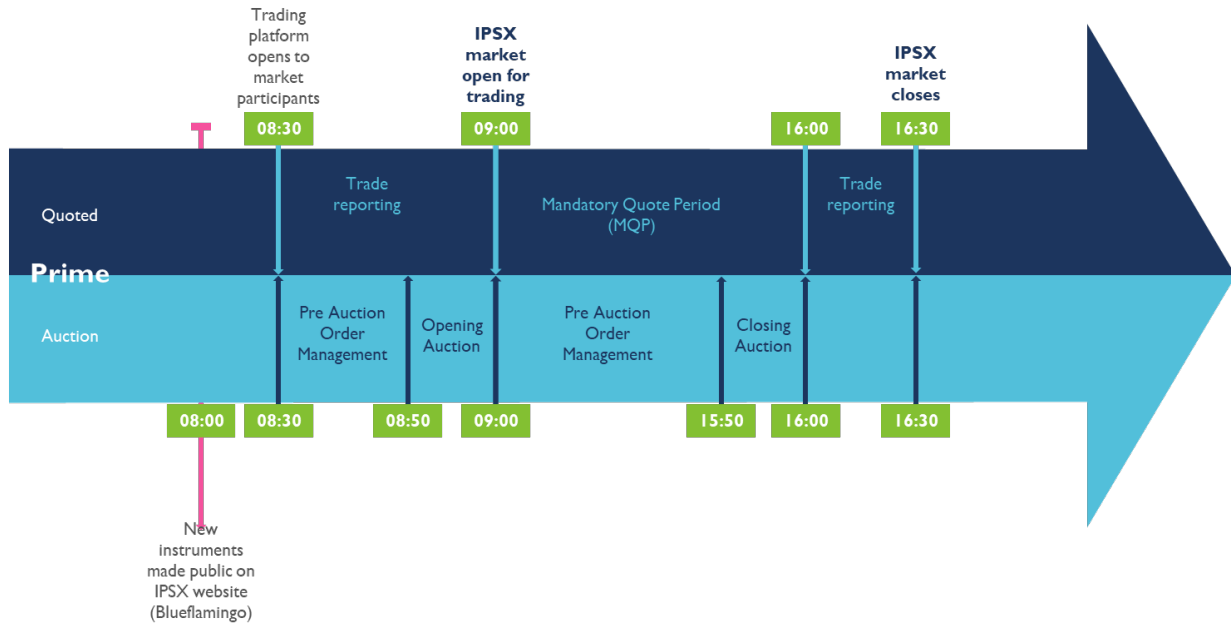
Trading platform opens to market participants

IPSX market open for trading

IPSX market closes

08:30

09:00

16:00

16:30

Quoted

Trade reporting

Mandatory Quote Period (MQP)

Trade reporting

Prime

Auction

Pre Auction Order Management

Opening Auction

Pre Auction Order Management

Closing Auction

08:00

08:30

08:50

09:00

15:50

16:00

16:30

New instruments made public on IPSX website (Blueflamingo)